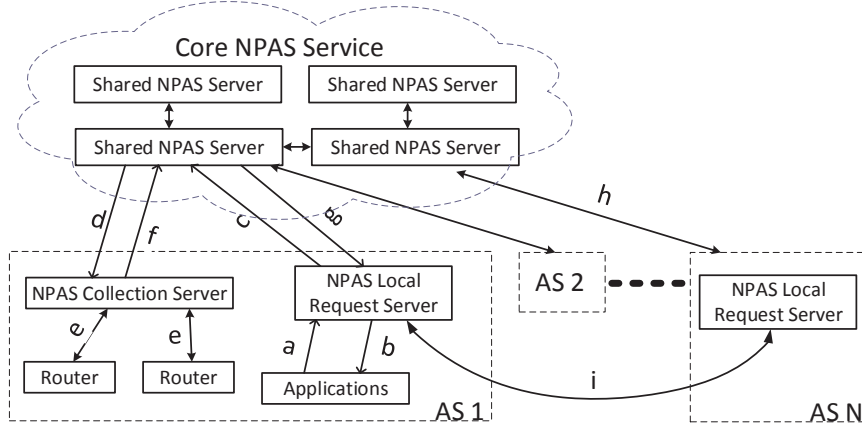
Core NPAS Service

Shared NPAS Server

Shared NPAS Server

Shared NPAS Server

Shared NPAS Server

d

f

c

g

h

NPAS Collection Server

NPAS Local Request Server

AS 2

NPAS Local Request Server

e

e

a

b

Router

Router

Applications

i

AS 1

AS N